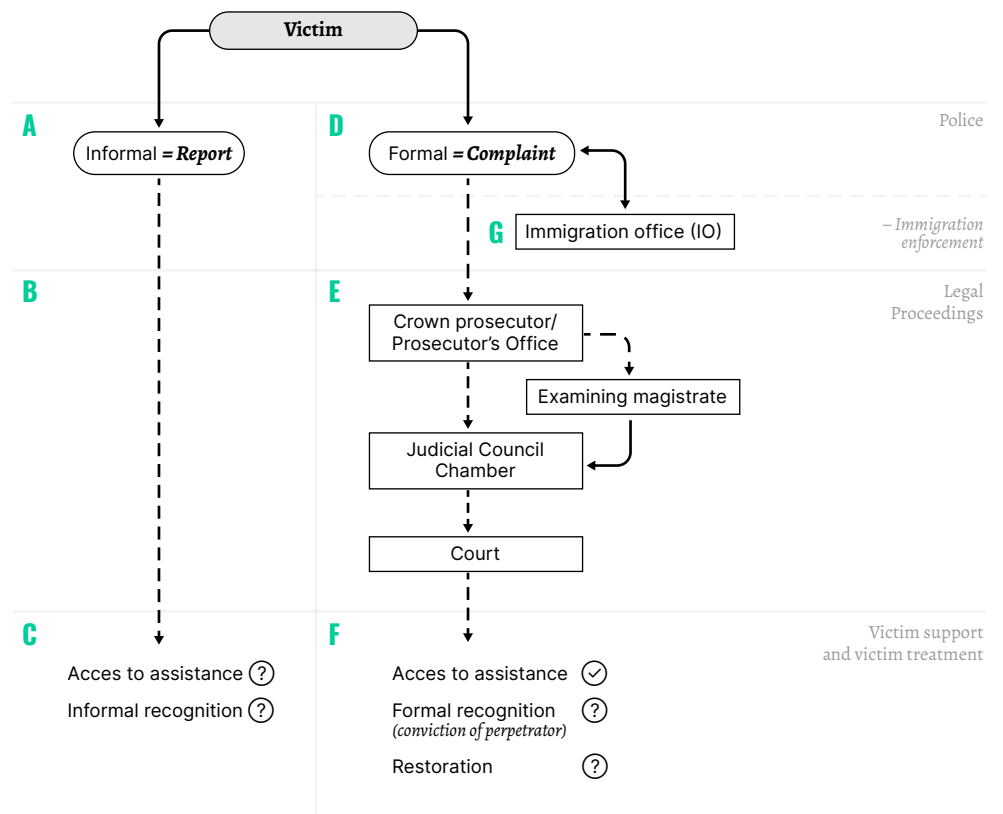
Victim

A

Informal = Report

D

Formal = Complaint

Police

G

Immigration office (IO)

– Immigration enforcement

B

E

Legal Proceedings

Crown prosecutor/ Prosecutor's Office

Examining magistrate

Judicial Council Chamber

Court

C

F

Victim support and victim treatment

Acces to assistance ?

Informal recognition ?

Acces to assistance ✓

Formal recognition ?
(conviction of perpetrator)

Restoration ?